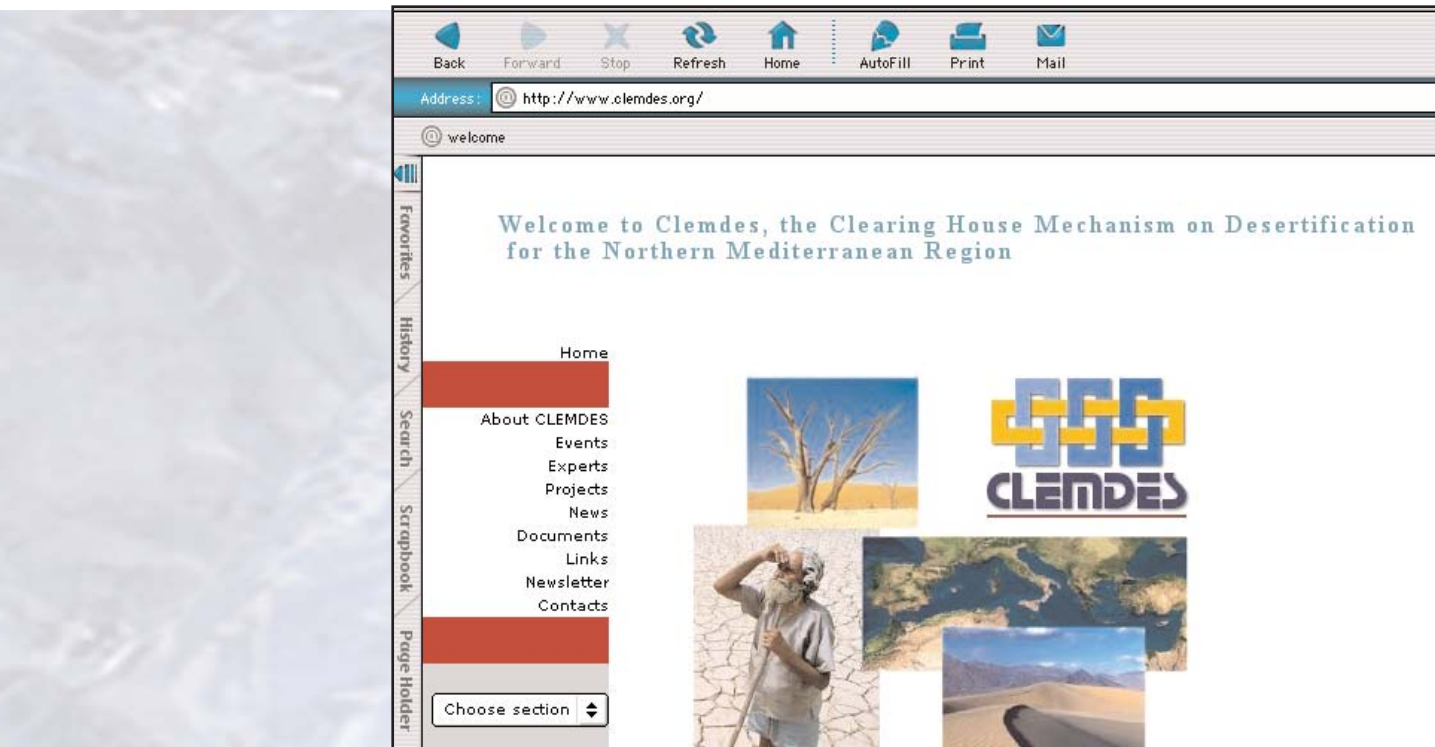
Back Forward Stop Refresh Home AutoFill Print Mail

Address: http://www.clemdes.org/

welcome

Favorites History Search Scrapbook Page Holder

Welcome to Clemdes, the Clearing House Mechanism on Desertification for the Northern Mediterranean Region

Home

About CLEMDES
Events
Experts
Projects
News
Documents
Links
Newsletter
Contacts

Choose section

CLEMDES